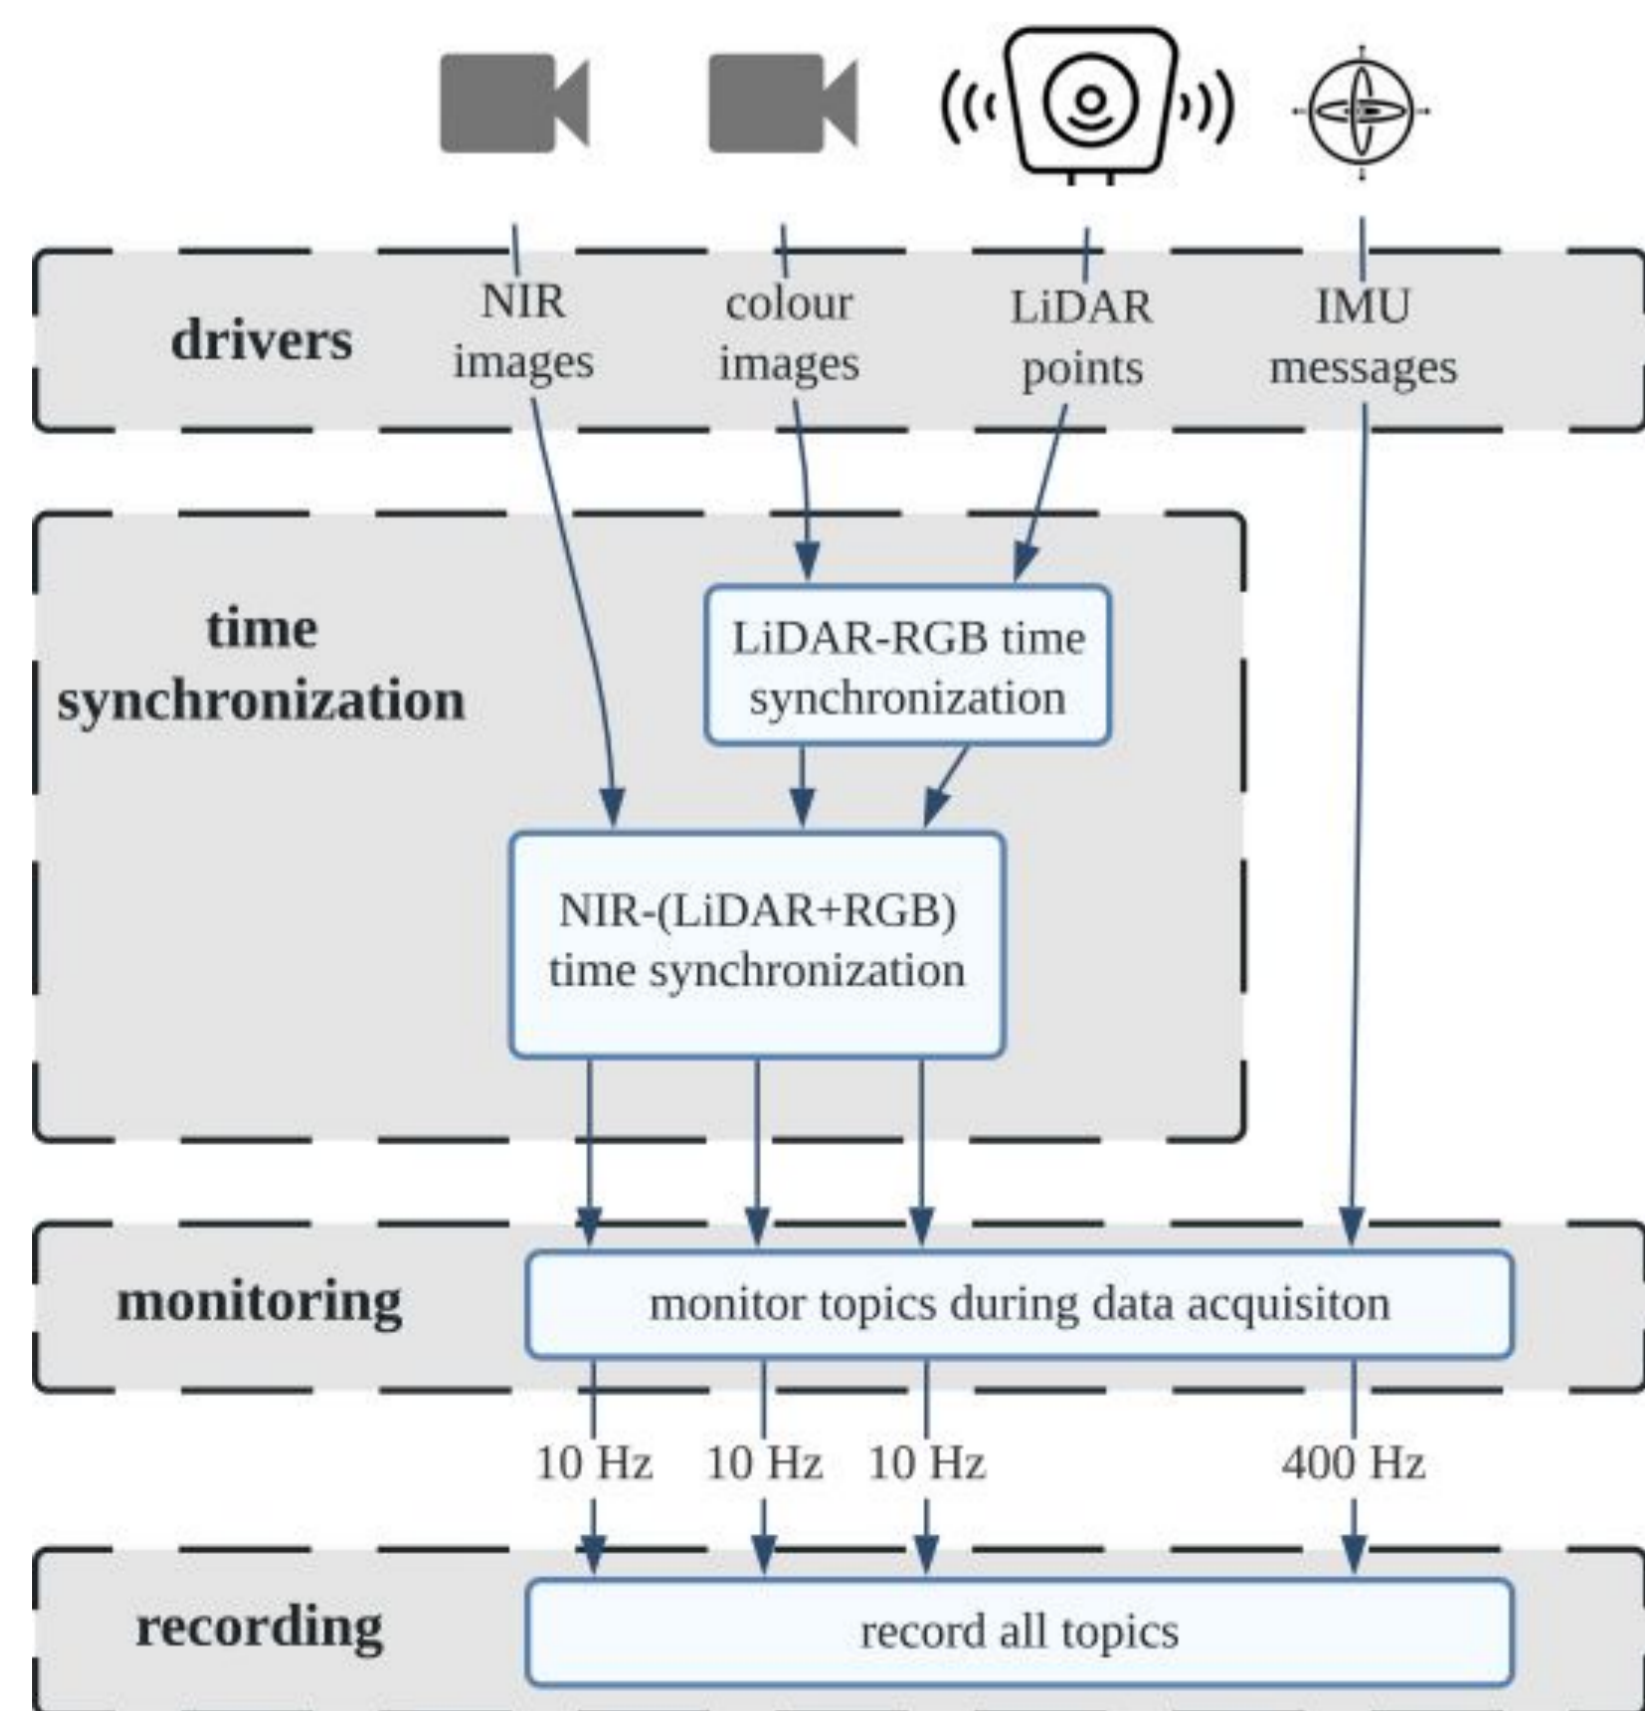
drivers

NIR images

colour images

LiDAR points

IMU messages

time synchronization

LiDAR-RGB time synchronization

NIR-(LiDAR+RGB) time synchronization

monitoring

monitor topics during data acquisiton

10 Hz

10 Hz

10 Hz

400 Hz

recording

record all topics